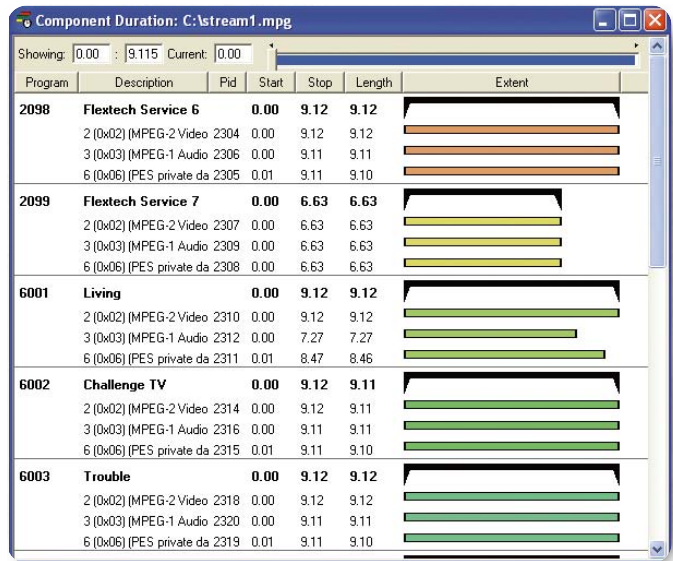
Component Duration: C:\stream1.mpg

Showing: 0.00 : 9.115 Current: 0.00

| Program | Description | Pid | Start | Stop | Length | Extent |
|---|---|---|---|---|---|---|
| 2098 | Flextech Service 6 | | 0.00 | 9.12 | 9.12 | |
| | 2 (0x02) (MPEG-2 Video | 2304 | 0.00 | 9.12 | 9.12 | |
| | 3 (0x03) (MPEG-1 Audio | 2306 | 0.00 | 9.11 | 9.11 | |
| | 6 (0x06) (PES private da | 2305 | 0.01 | 9.11 | 9.10 | |
| 2099 | Flextech Service 7 | | 0.00 | 6.63 | 6.63 | |
| | 2 (0x02) (MPEG-2 Video | 2307 | 0.00 | 6.63 | 6.63 | |
| | 3 (0x03) (MPEG-1 Audio | 2309 | 0.00 | 6.63 | 6.63 | |
| | 6 (0x06) (PES private da | 2308 | 0.00 | 6.63 | 6.63 | |
| 6001 | Living | | 0.00 | 9.12 | 9.12 | |
| | 2 (0x02) (MPEG-2 Video | 2310 | 0.00 | 9.12 | 9.12 | |
| | 3 (0x03) (MPEG-1 Audio | 2312 | 0.00 | 7.27 | 7.27 | |
| | 6 (0x06) (PES private da | 2311 | 0.01 | 8.47 | 8.46 | |
| 6002 | Challenge TV | | 0.00 | 9.12 | 9.11 | |
| | 2 (0x02) (MPEG-2 Video | 2314 | 0.00 | 9.12 | 9.11 | |
| | 3 (0x03) (MPEG-1 Audio | 2316 | 0.00 | 9.11 | 9.11 | |
| | 6 (0x06) (PES private da | 2315 | 0.01 | 9.11 | 9.10 | |
| 6003 | Trouble | | 0.00 | 9.12 | 9.12 | |
| | 2 (0x02) (MPEG-2 Video | 2318 | 0.00 | 9.12 | 9.12 | |
| | 3 (0x03) (MPEG-1 Audio | 2320 | 0.00 | 9.11 | 9.11 | |
| | 6 (0x06) (PES private da | 2319 | 0.01 | 9.11 | 9.10 | |